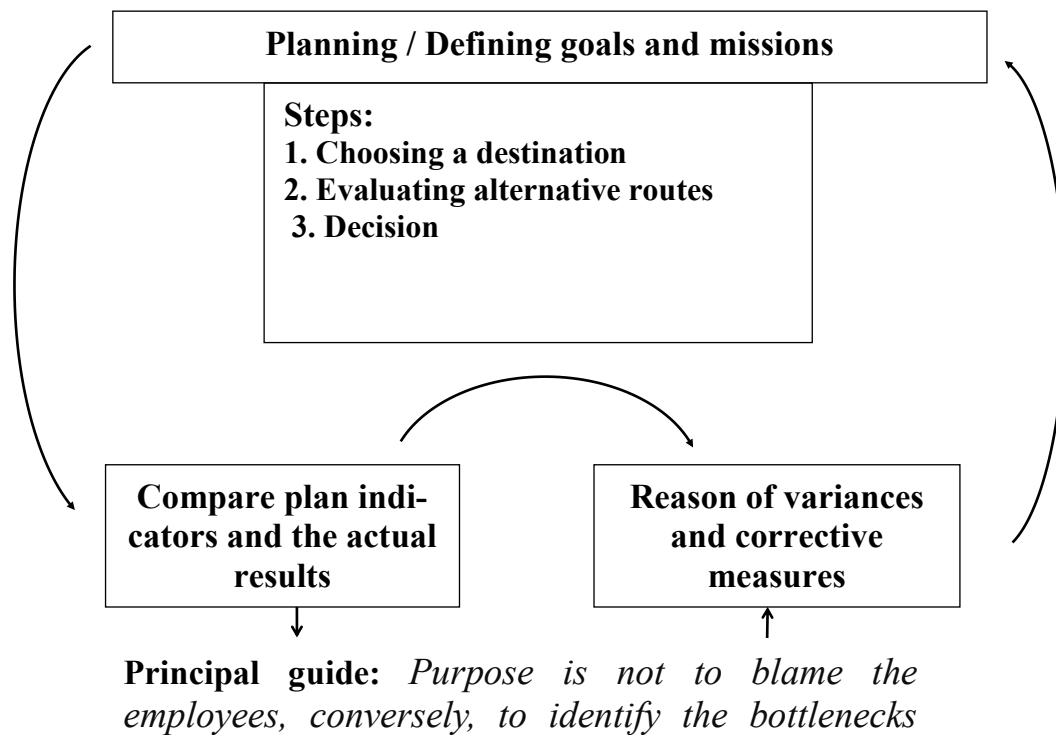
Planning / Defining goals and missions

Steps:
1. Choosing a destination
2. Evaluating alternative routes
3. Decision

Compare plan indicators and the actual results

Reason of variances and corrective measures

**Principal guide:** *Purpose is not to blame the employees, conversely, to identify the bottlenecks*